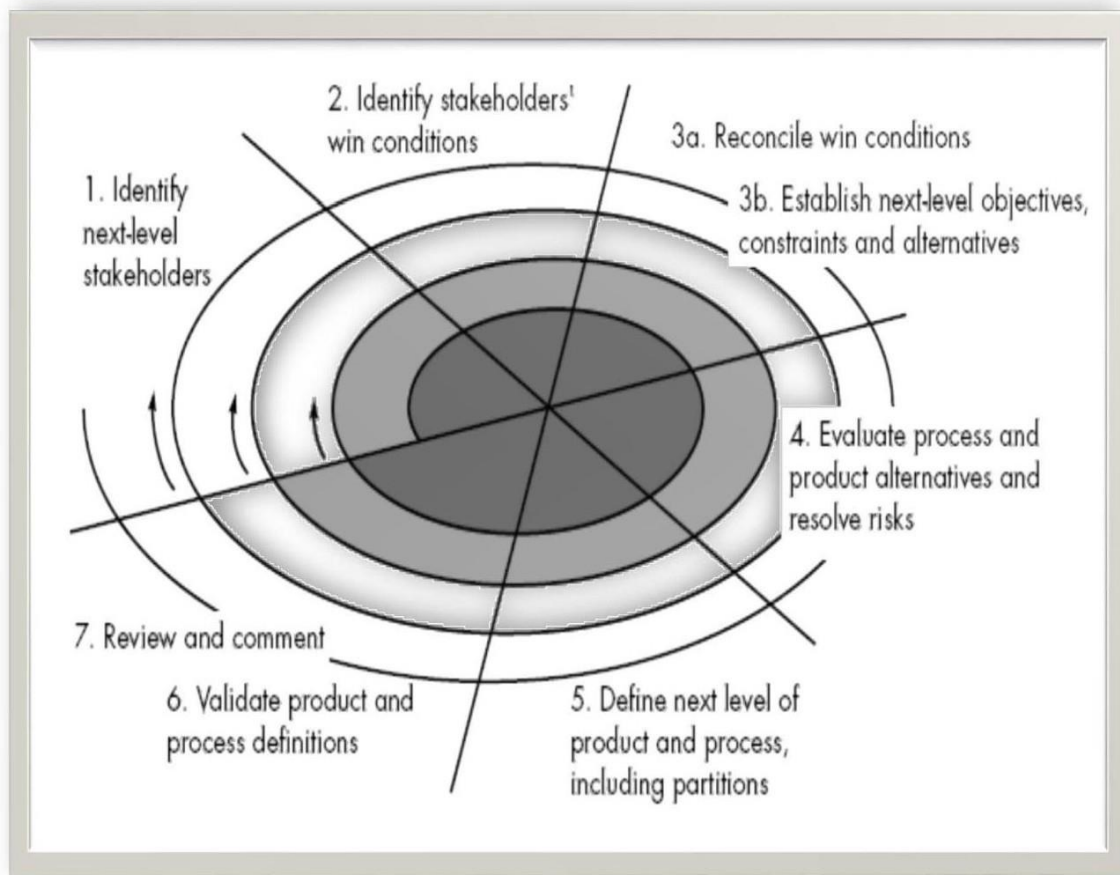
2. Identify stakeholders' win conditions

3a. Reconcile win conditions

1. Identify next-level stakeholders

3b. Establish next-level objectives, constraints and alternatives

4. Evaluate process and product alternatives and resolve risks

7. Review and comment

6. Validate product and process definitions

5. Define next level of product and process, including partitions